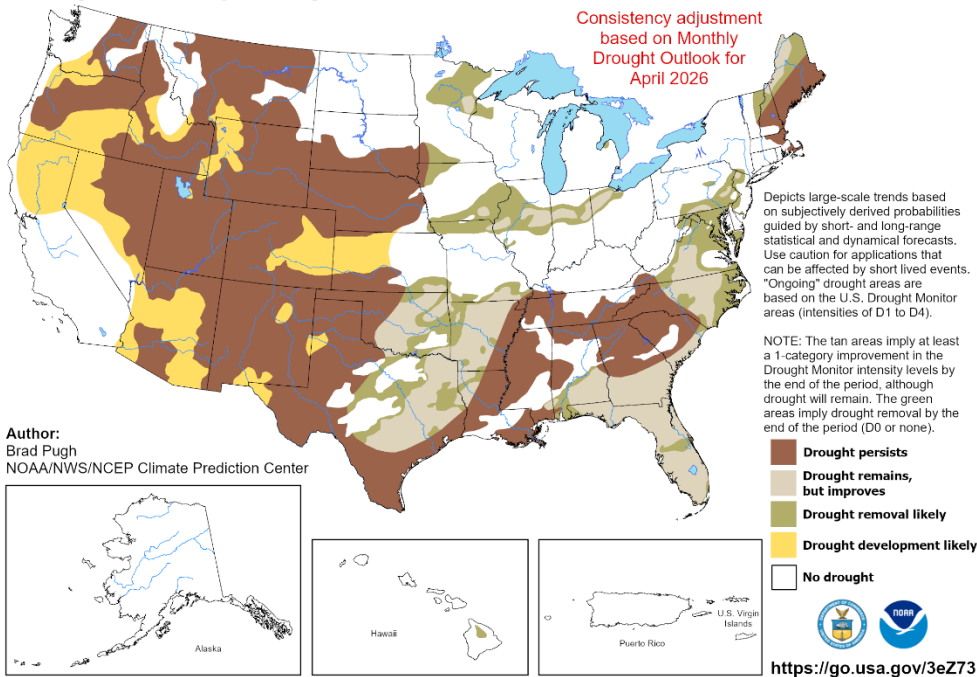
Consistency adjustment based on Monthly Drought Outlook for April 2026

Depicts large-scale trends based on subjectively derived probabilities guided by short- and long-range statistical and dynamical forecasts. Use caution for applications that can be affected by short lived events. "Ongoing" drought areas are based on the U.S. Drought Monitor areas (intensities of D1 to D4).

NOTE: The tan areas imply at least a 1-category improvement in the Drought Monitor intensity levels by the end of the period, although drought will remain. The green areas imply drought removal by the end of the period (D0 or none).

Drought persists
Drought remains, but improves
Drought removal likely
Drought development likely
No drought

Author:
Brad Pugh
NOAA/NWS/NCEP Climate Prediction Center

Alaska
Hawaii
Puerto Rico
U.S. Virgin Islands

NOAA

https://go.usa.gov/3eZ73